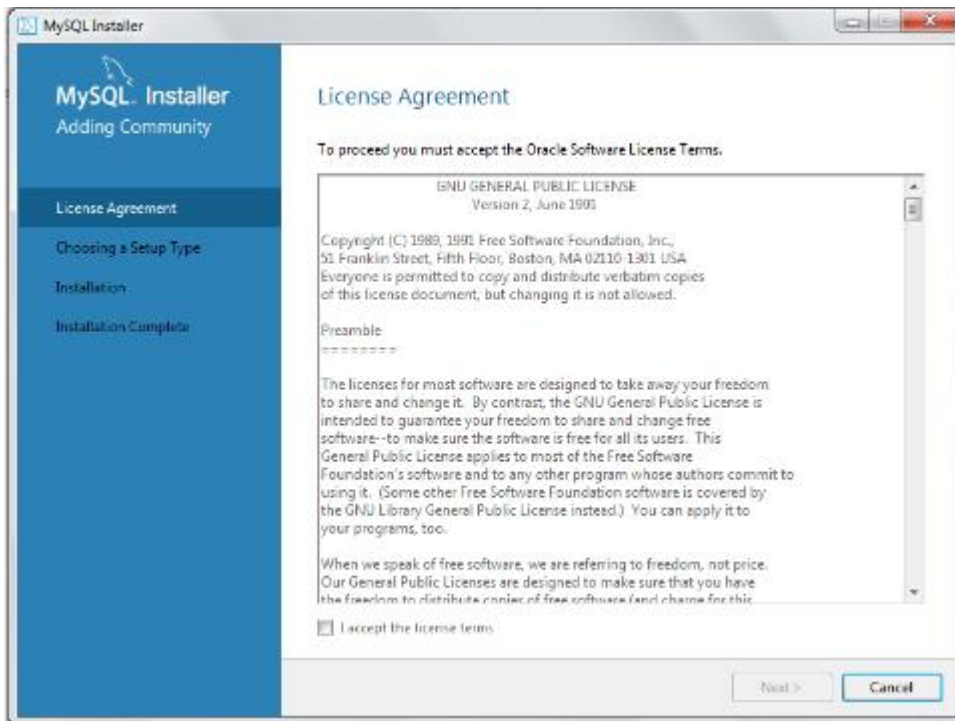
MySQL Installer

MySQL. Installer
Adding Community

License Agreement

Choosing a Setup Type

Installation

Installation Complete

License Agreement

To proceed you must accept the Oracle Software License Terms.

GNU GENERAL PUBLIC LICENSE
Version 2, June 1991

Copyright (C) 1989, 1991 Free Software Foundation, Inc.,
51 Franklin Street, Fifth Floor, Boston, MA 02110-1301 USA
Everyone is permitted to copy and distribute verbatim copies
of this license document, but changing it is not allowed.

Preamble
========

The licenses for most software are designed to take away your freedom to share and change it. By contrast, the GNU General Public License is intended to guarantee your freedom to share and change free software--to make sure the software is free for all its users. This General Public License applies to most of the Free Software Foundation's software and to any other program whose authors commit to using it. (Some other Free Software Foundation software is covered by the GNU Library General Public License instead.) You can apply it to your programs, too.

When we speak of free software, we are referring to freedom, not price. Our General Public Licenses are designed to make sure that you have the freedom to distribute copies of free software (and charge for this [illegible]

I accept the license terms

Next >

Cancel